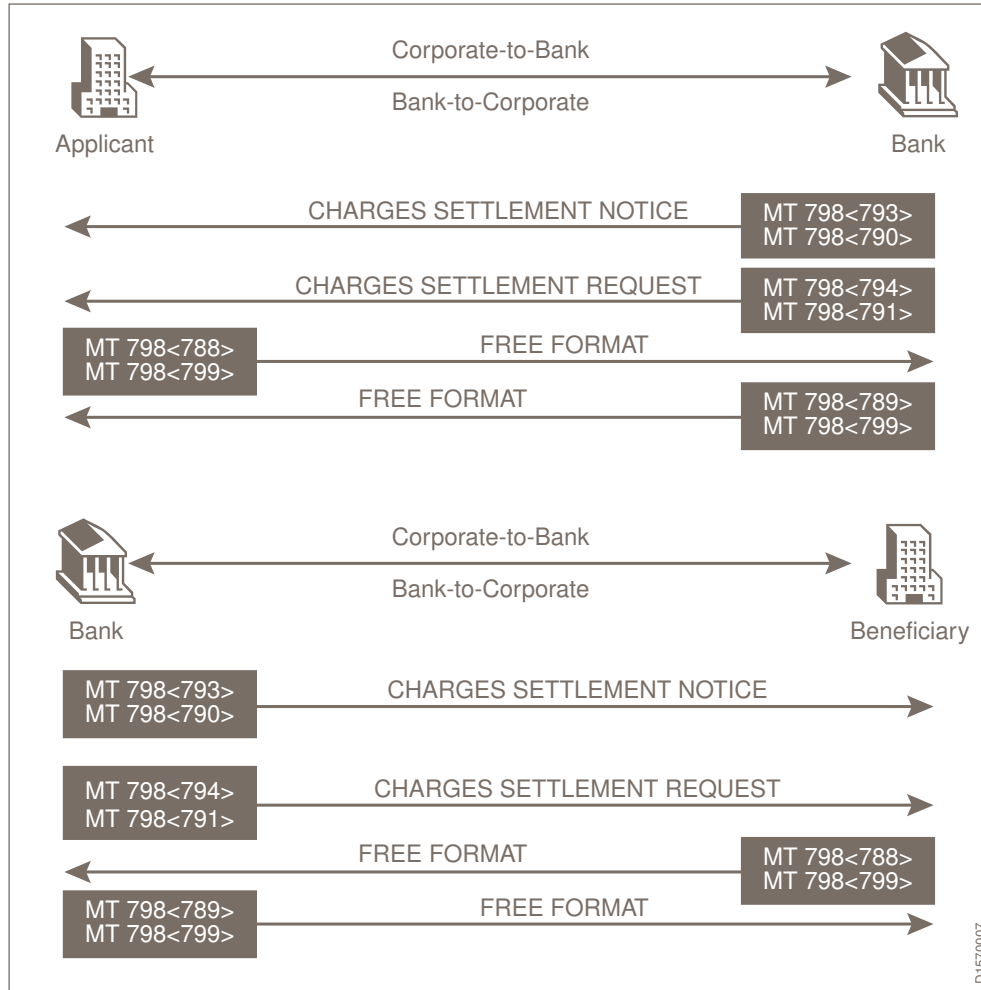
Corporate-to-Bank

Bank-to-Corporate

Applicant

Bank

CHARGES SETTLEMENT NOTICE

MT 798<793>
MT 798<790>

CHARGES SETTLEMENT REQUEST

MT 798<794>
MT 798<791>

MT 798<788>
MT 798<799>

FREE FORMAT

FREE FORMAT

MT 798<789>
MT 798<799>

Corporate-to-Bank

Bank-to-Corporate

Bank

Beneficiary

MT 798<793>
MT 798<790>

CHARGES SETTLEMENT NOTICE

MT 798<794>
MT 798<791>

CHARGES SETTLEMENT REQUEST

FREE FORMAT

MT 798<788>
MT 798<799>

MT 798<789>
MT 798<799>

FREE FORMAT

D1570007